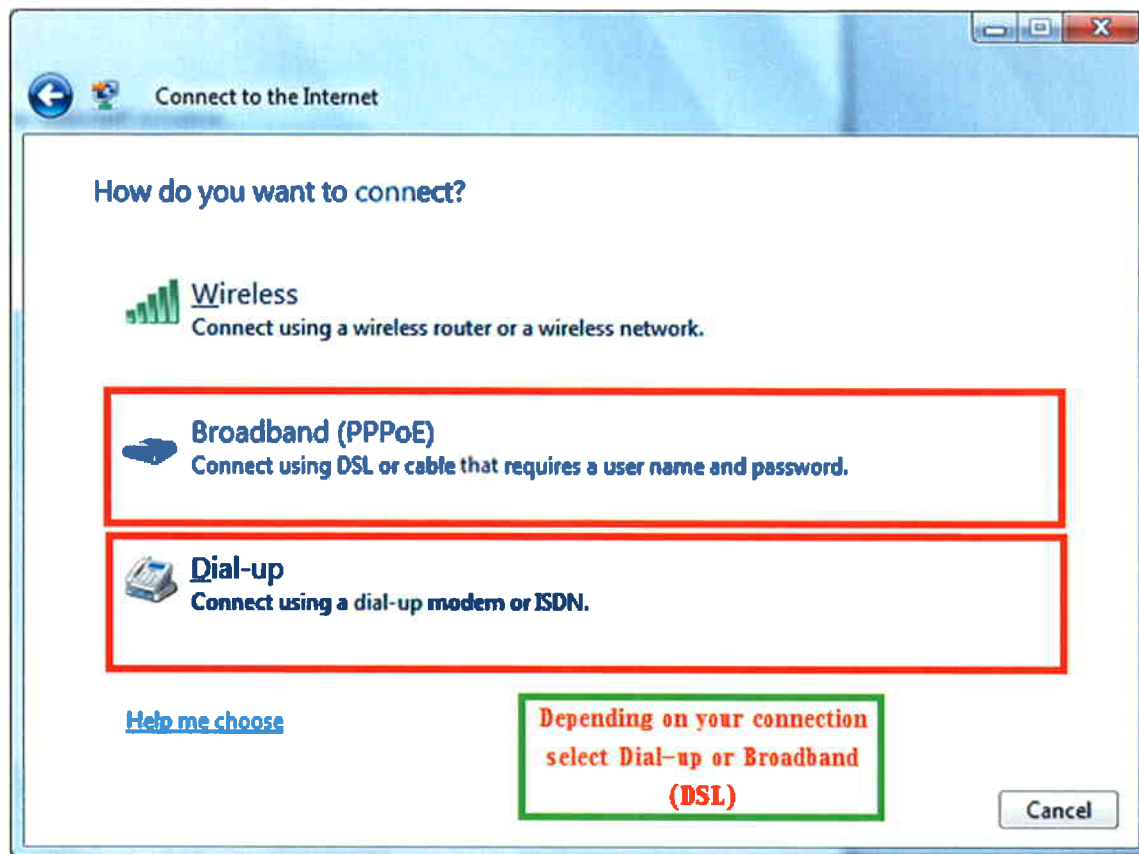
Connect to the Internet

How do you want to connect?

Wireless
Connect using a wireless router or a wireless network.

Broadband (PPPoE)
Connect using DSL or cable that requires a user name and password.

Dial-up
Connect using a dial-up modem or ISDN.

Help me choose

Depending on your connection select Dial-up or Broadband (DSL)

Cancel